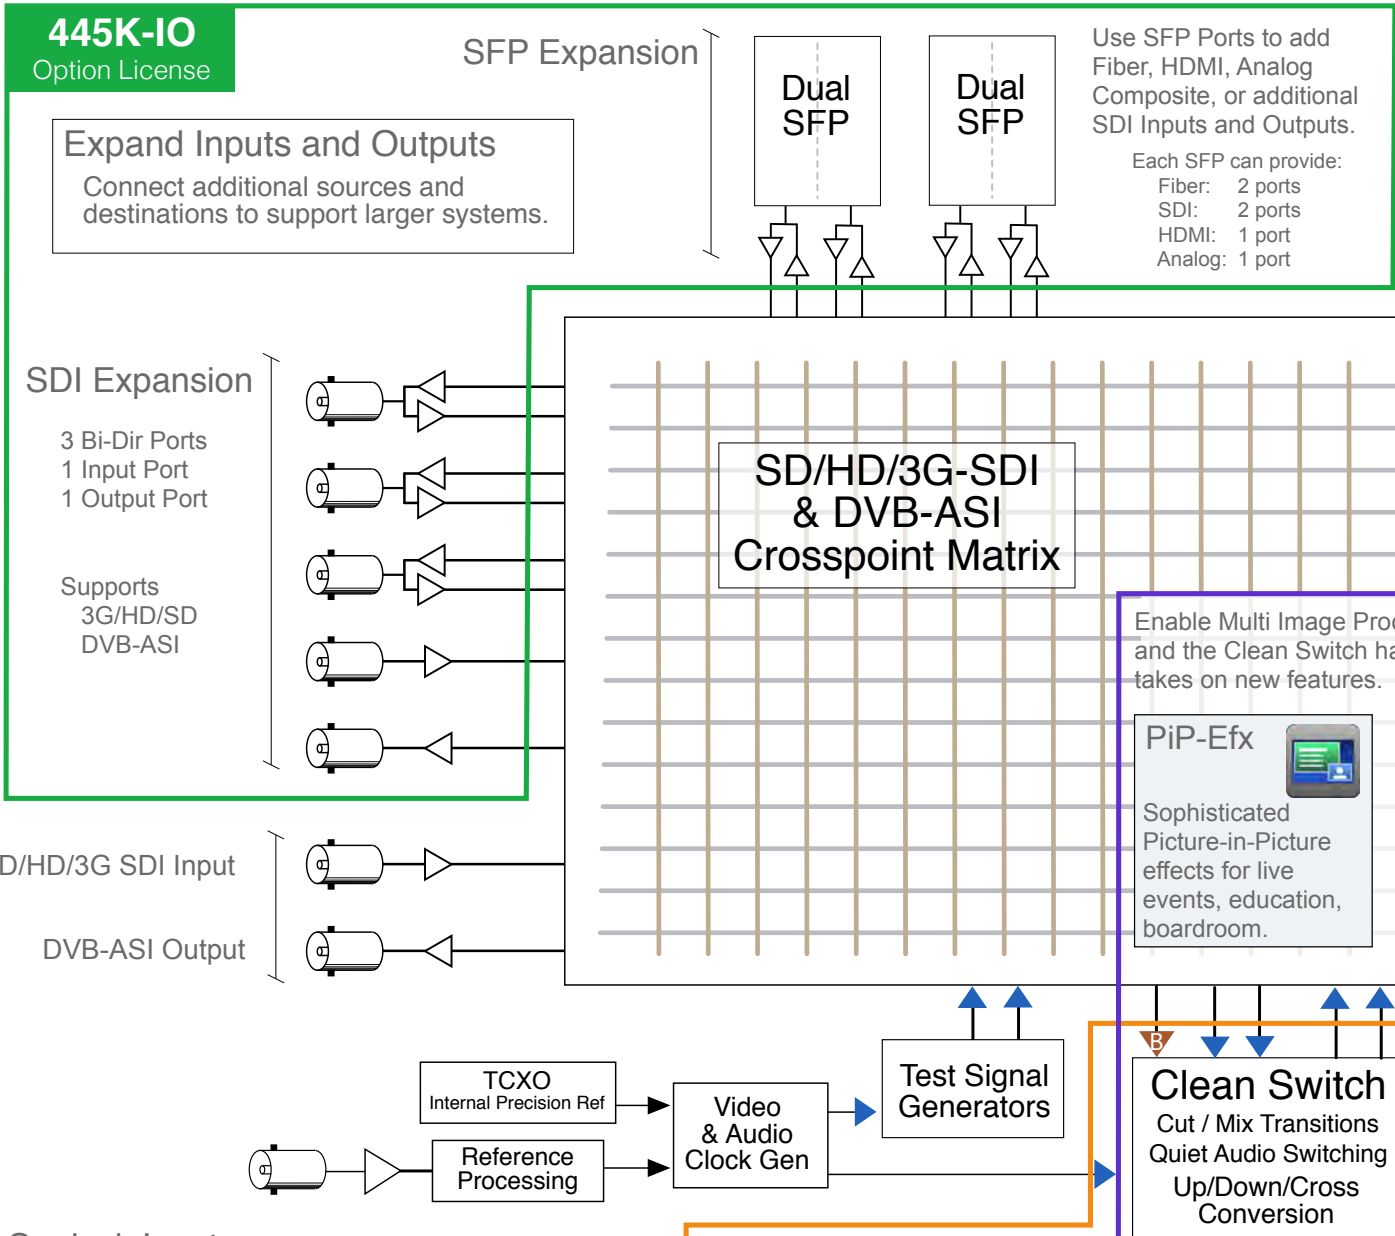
445K-IO
Option License

SFP Expansion

Dual SFP

Dual SFP

Use SFP Ports to add Fiber, HDMI, Analog Composite, or additional SDI Inputs and Outputs.

Each SFP can provide:
Fiber: 2 ports
SDI: 2 ports
HDMI: 1 port
Analog: 1 port

Expand Inputs and Outputs
Connect additional sources and destinations to support larger systems.

SDI Expansion

3 Bi-Dir Ports
1 Input Port
1 Output Port

Supports
3G/HD/SD
DVB-ASI

SD/HD/3G-SDI
& DVB-ASI
Crosspoint Matrix

Enable Multi Image Proc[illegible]
and the Clean Switch ha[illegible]
takes on new features.

PiP-Efx

Sophisticated Picture-in-Picture effects for live events, education, boardroom.

D/HD/3G SDI Input

DVB-ASI Output

TCXO
Internal Precision Ref

Reference Processing

Video & Audio Clock Gen

Test Signal Generators

B

Clean Switch
Cut / Mix Transitions
Quiet Audio Switching
Up/Down/Cross Conversion